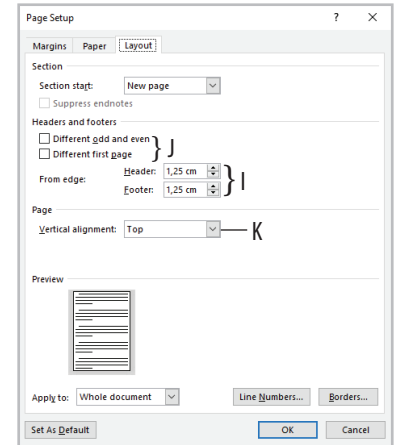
Page Setup ? ×

Margins Paper Layout

Section

Section start: New page

Suppress endnotes

Headers and footers

Different odd and even

Different first page

J

From edge: Header: 1,25 cm

Footer: 1,25 cm

I

Page

Vertical alignment: Top

K

Preview

Apply to: Whole document

Line Numbers... Borders...

Set As Default OK Cancel